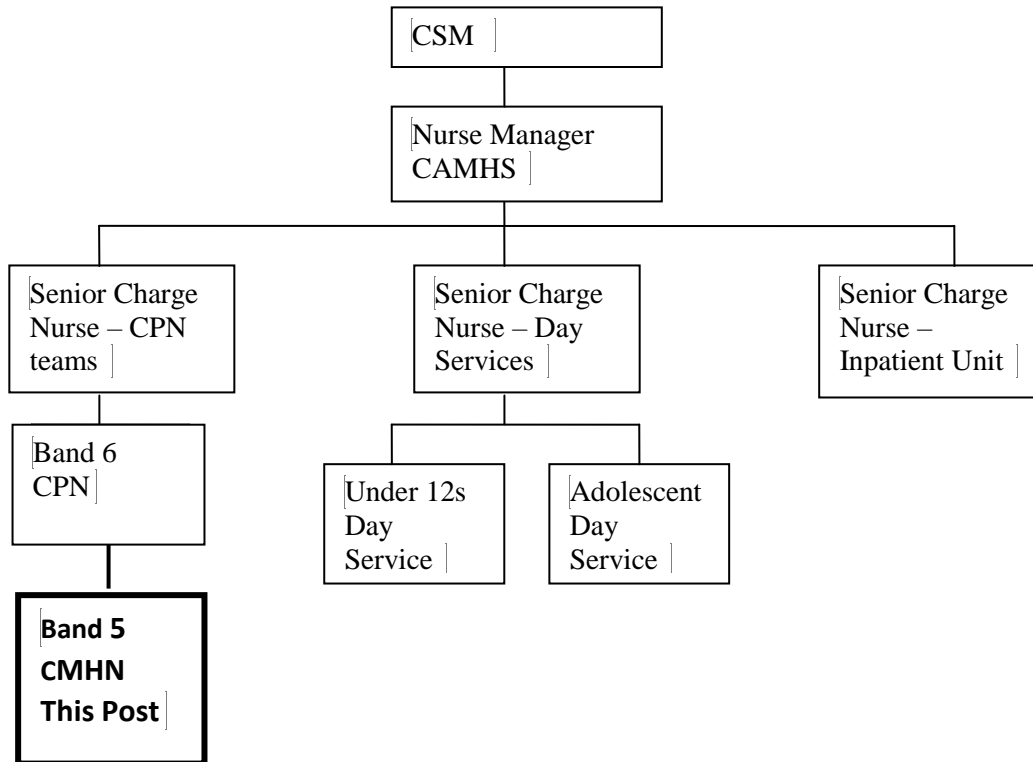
CSM

Nurse Manager CAMHS

Senior Charge Nurse – CPN teams

Senior Charge Nurse – Day Services

Senior Charge Nurse – Inpatient Unit

Band 6 CPN

Under 12s Day Service

Adolescent Day Service

**Band 5 CMHN This Post**